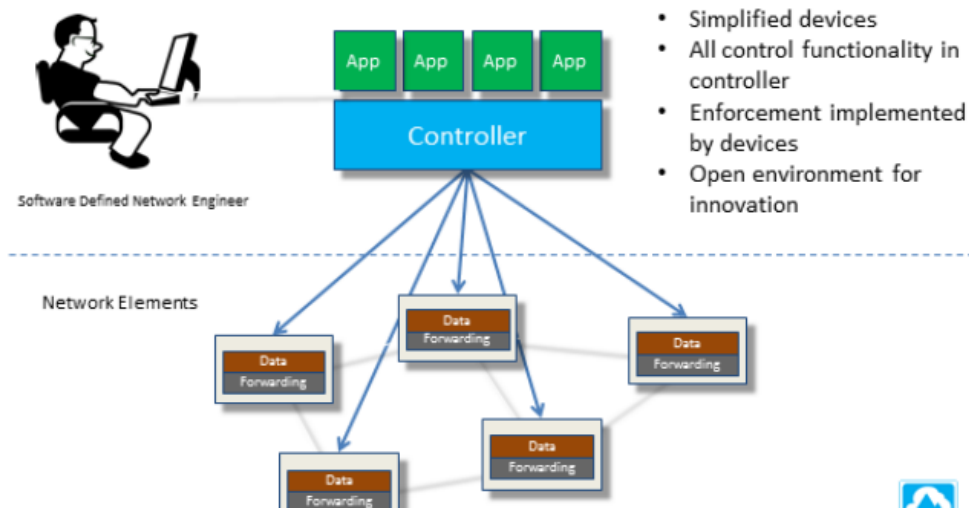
App App App App

Controller

Software Defined Network Engineer

- Simplified devices
- All control functionality in controller
- Enforcement implemented by devices
- Open environment for innovation

Network Elements

Data Forwarding

Data Forwarding

Data Forwarding

Data Forwarding

Data Forwarding